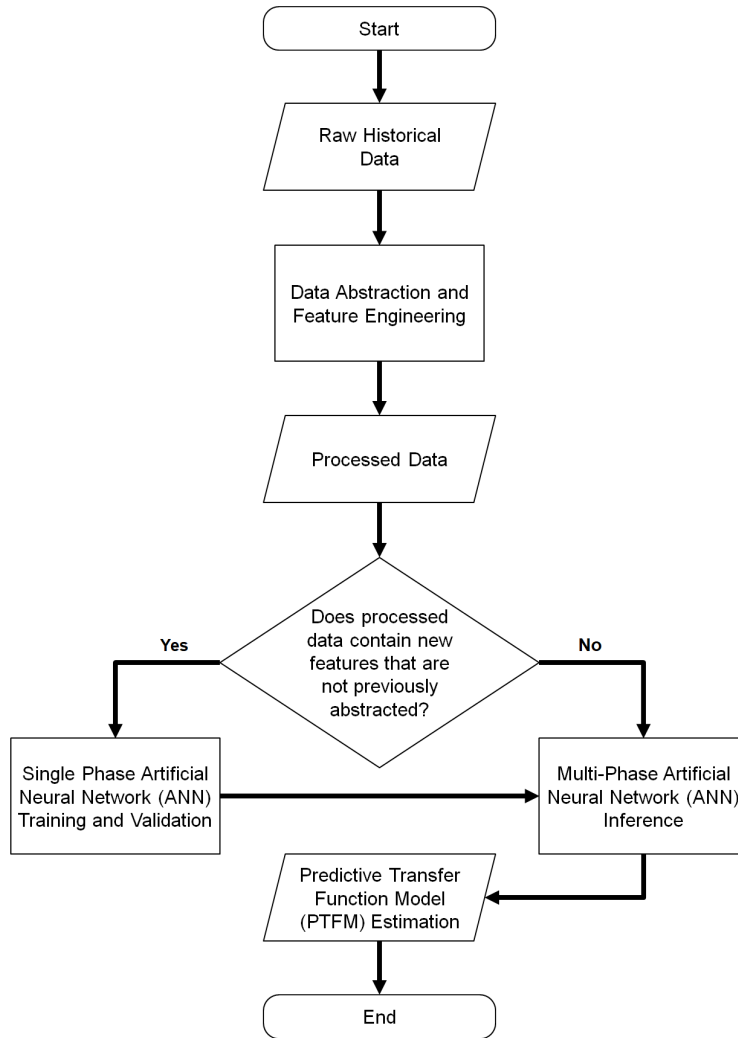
Start

Raw Historical Data

Data Abstraction and Feature Engineering

Processed Data

Does processed data contain new features that are not previously abstracted?

Yes

No

Single Phase Artificial Neural Network (ANN) Training and Validation

Multi-Phase Artificial Neural Network (ANN) Inference

Predictive Transfer Function Model (PTFM) Estimation

End